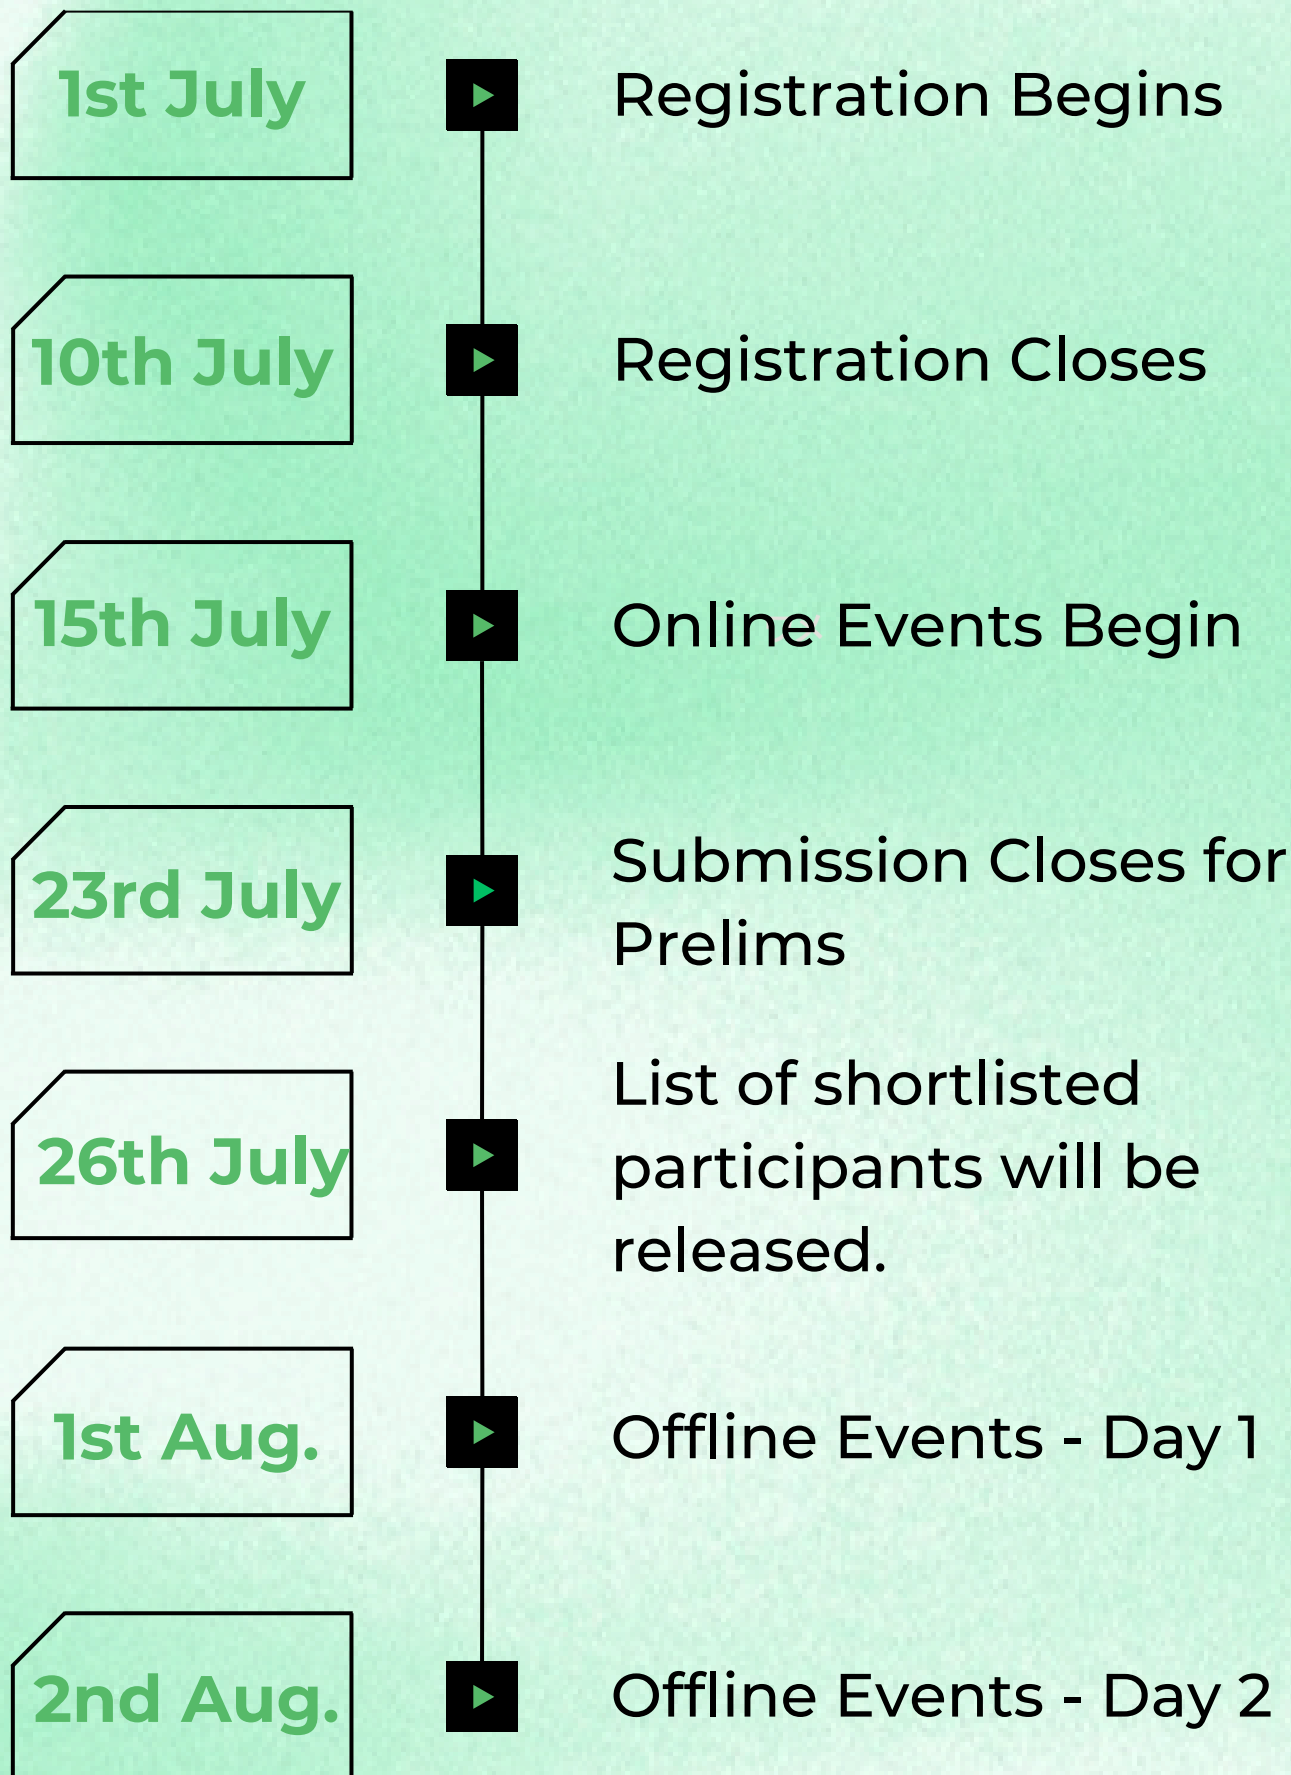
1st July

Registration Begins

10th July

Registration Closes

15th July

Online Events Begin

23rd July

Submission Closes for Prelims

26th July

List of shortlisted participants will be released.

1st Aug.

Offline Events - Day 1

2nd Aug.

Offline Events - Day 2